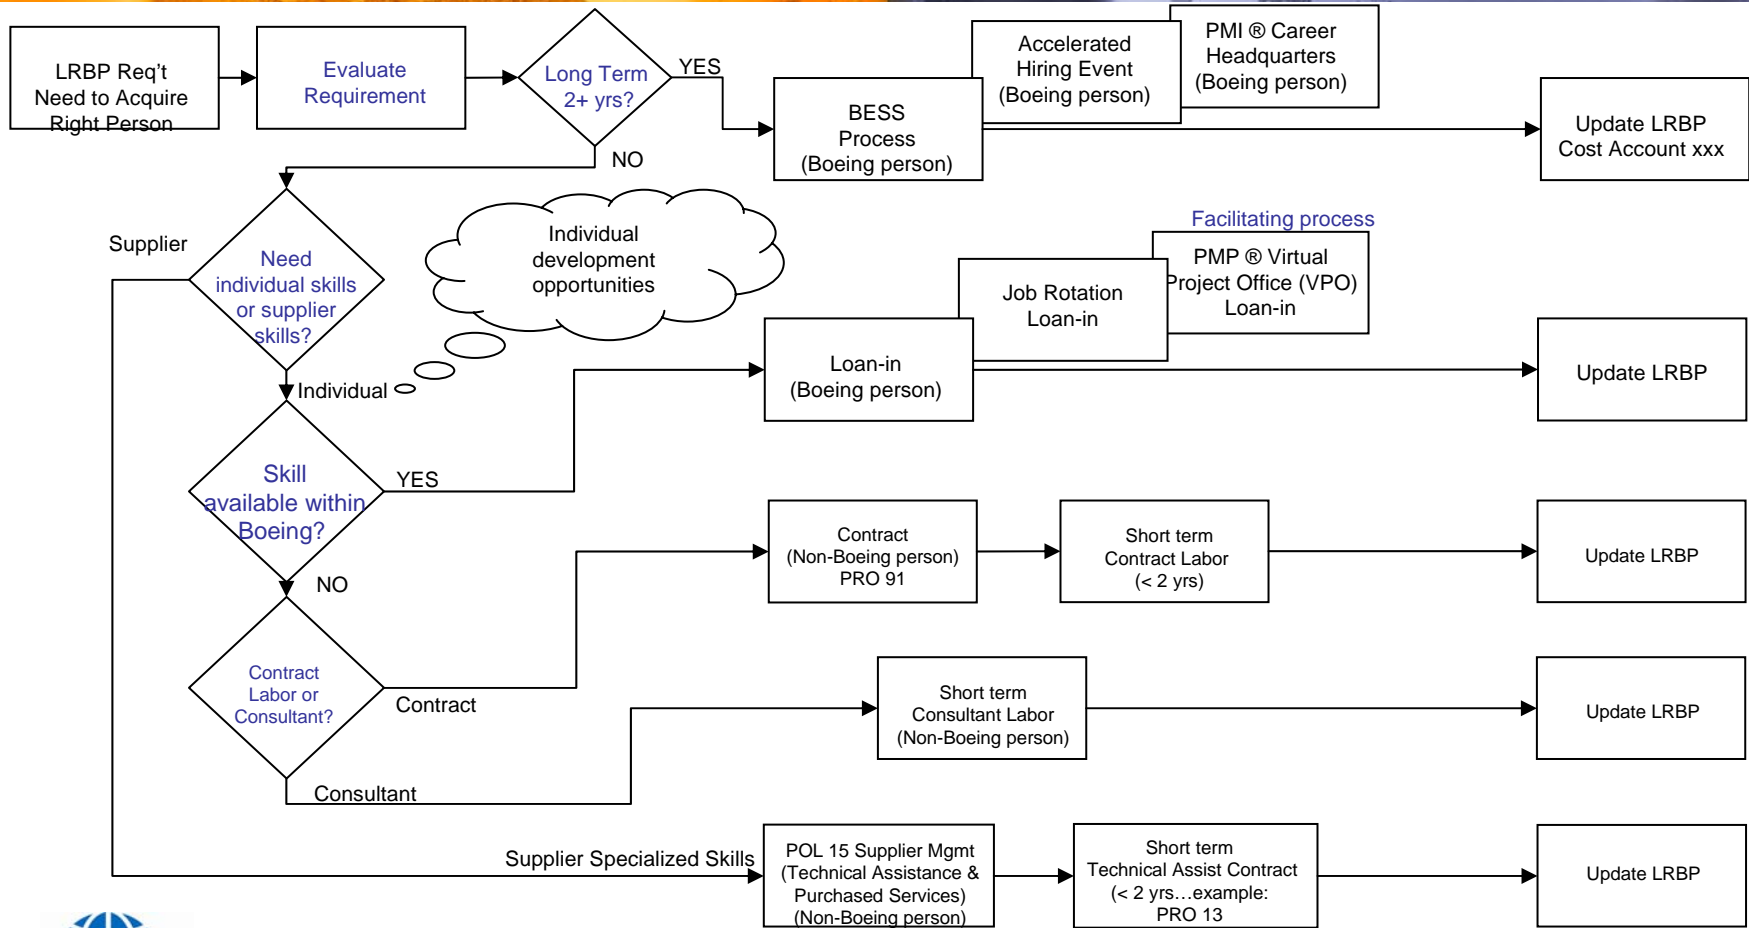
LRBP Req't Need to Acquire Right Person

Evaluate Requirement

Long Term 2+ yrs?

YES

NO

BESS Process (Boeing person)

Accelerated Hiring Event (Boeing person)

PMI ® Career Headquarters (Boeing person)

Update LRBP Cost Account xxx

Supplier

Need individual skills or supplier skills?

Individual development opportunities

Facilitating process

PMP ® Virtual Project Office (VPO) Loan-in

Job Rotation Loan-in

Loan-in (Boeing person)

Update LRBP

Individual

Skill available within Boeing?

YES

NO

Contract (Non-Boeing person) PRO 91

Short term Contract Labor (< 2 yrs)

Update LRBP

Contract Labor or Consultant?

Contract

Short term Consultant Labor (Non-Boeing person)

Update LRBP

Consultant

Supplier Specialized Skills

POL 15 Supplier Mgmt (Technical Assistance & Purchased Services) (Non-Boeing person)

Short term Technical Assist Contract (< 2 yrs…example: PRO 13

Update LRBP